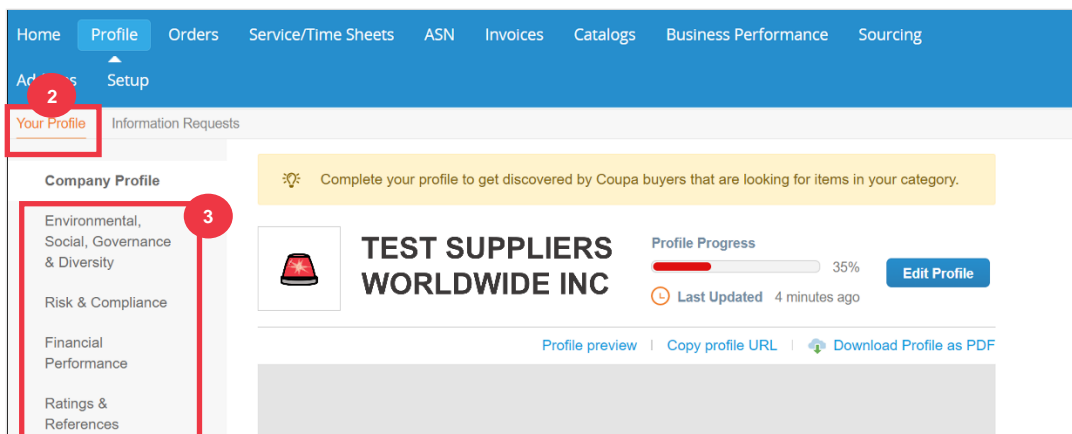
Home Profile Orders Service/Time Sheets ASN Invoices Catalogs Business Performance Sourcing

Ad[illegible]s Setup

2

Your Profile Information Requests

Company Profile

3

Environmental, Social, Governance & Diversity

Risk & Compliance

Financial Performance

Ratings & References

Complete your profile to get discovered by Coupa buyers that are looking for items in your category.

TEST SUPPLIERS WORLDWIDE INC

Profile Progress

35%

Last Updated 4 minutes ago

Edit Profile

Profile preview | Copy profile URL | Download Profile as PDF